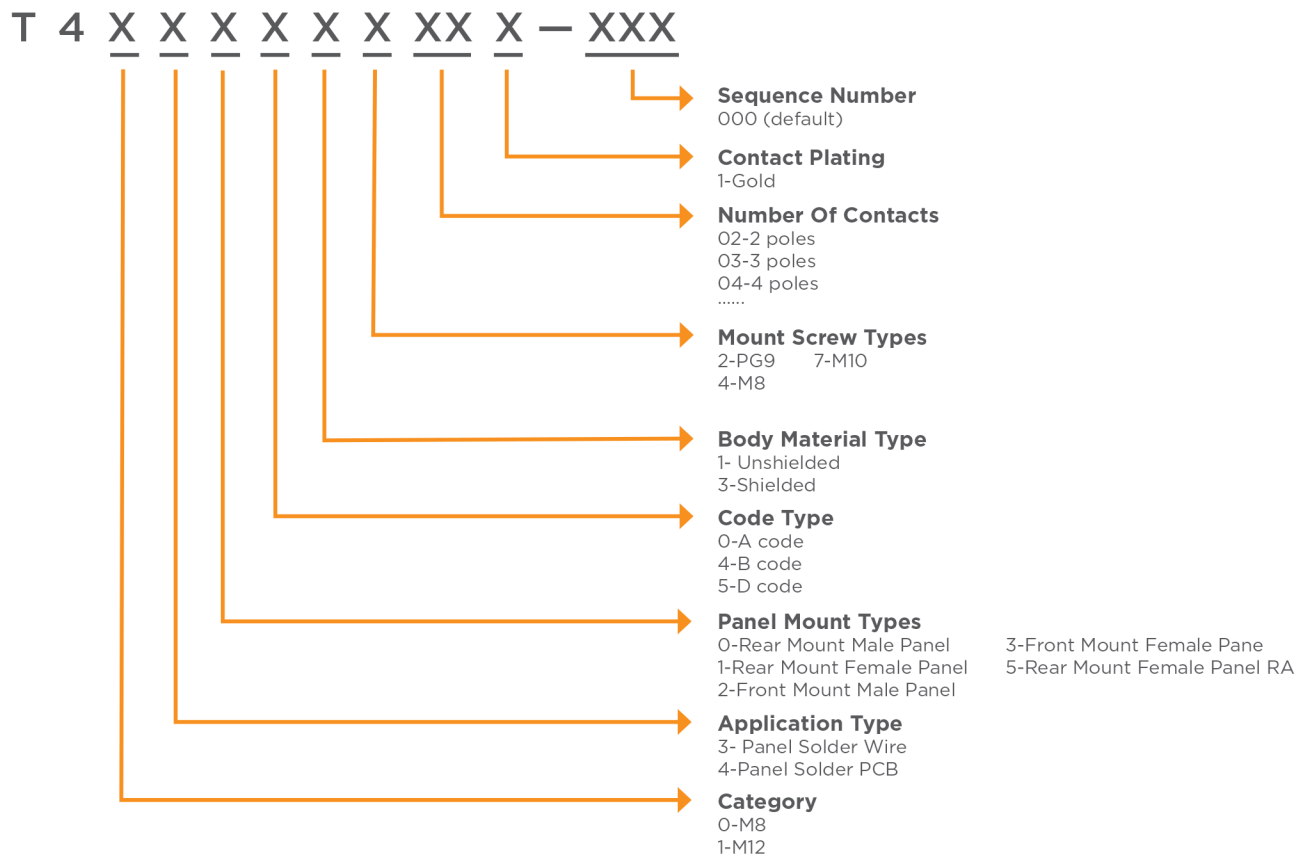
T 4 X X X X X X XX X – XXX

**Sequence Number**
000 (default)

**Contact Plating**
1-Gold

**Number Of Contacts**
02-2 poles
03-3 poles
04-4 poles
......

**Mount Screw Types**
2-PG9 7-M10
4-M8

**Body Material Type**
1- Unshielded
3-Shielded

**Code Type**
0-A code
4-B code
5-D code

**Panel Mount Types**
0-Rear Mount Male Panel
1-Rear Mount Female Panel
2-Front Mount Male Panel
3-Front Mount Female Pane
5-Rear Mount Female Panel RA

**Application Type**
3- Panel Solder Wire
4-Panel Solder PCB

**Category**
0-M8
1-M12